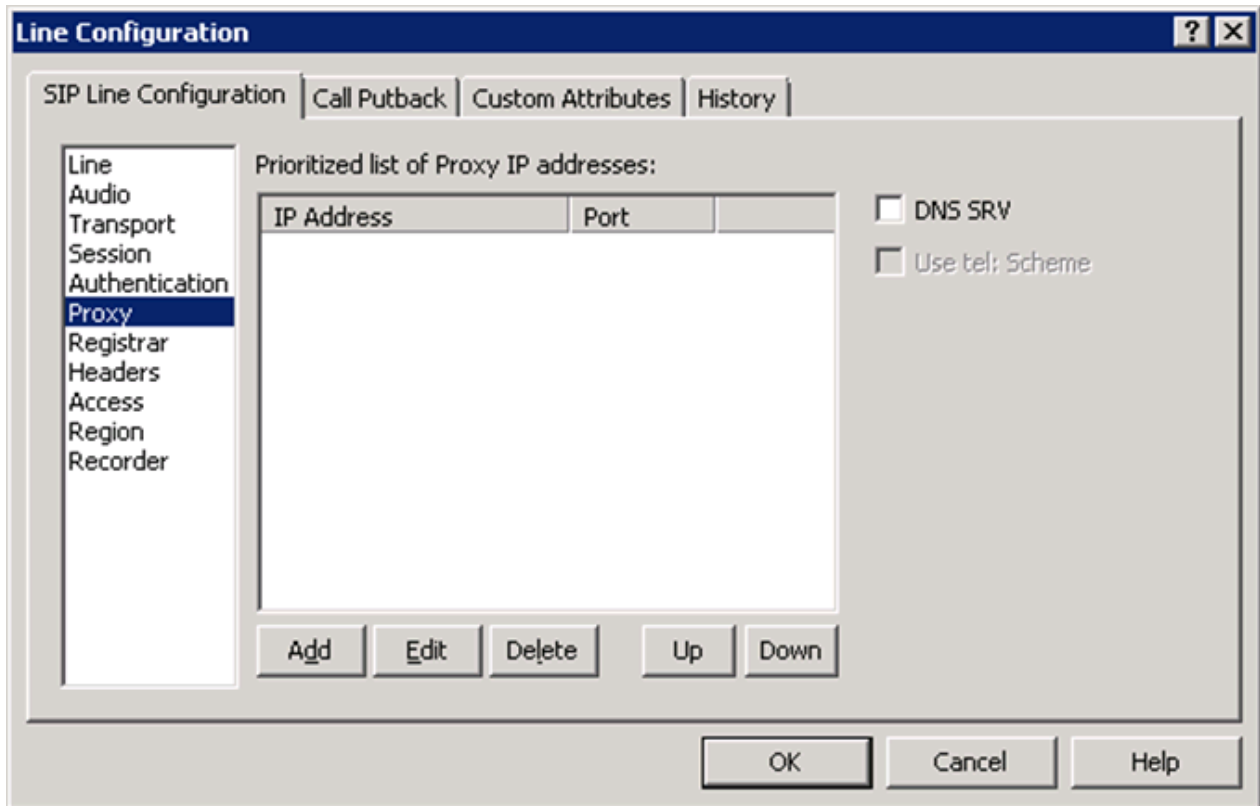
Line Configuration

? X

SIP Line Configuration | Call Putback | Custom Attributes | History

Line
Audio
Transport
Session
Authentication
Proxy
Registrar
Headers
Access
Region
Recorder

Prioritized list of Proxy IP addresses:

| IP Address | Port | |
|---|---|---|

Add Edit Delete Up Down

DNS SRV

Use tel: Scheme

OK Cancel Help